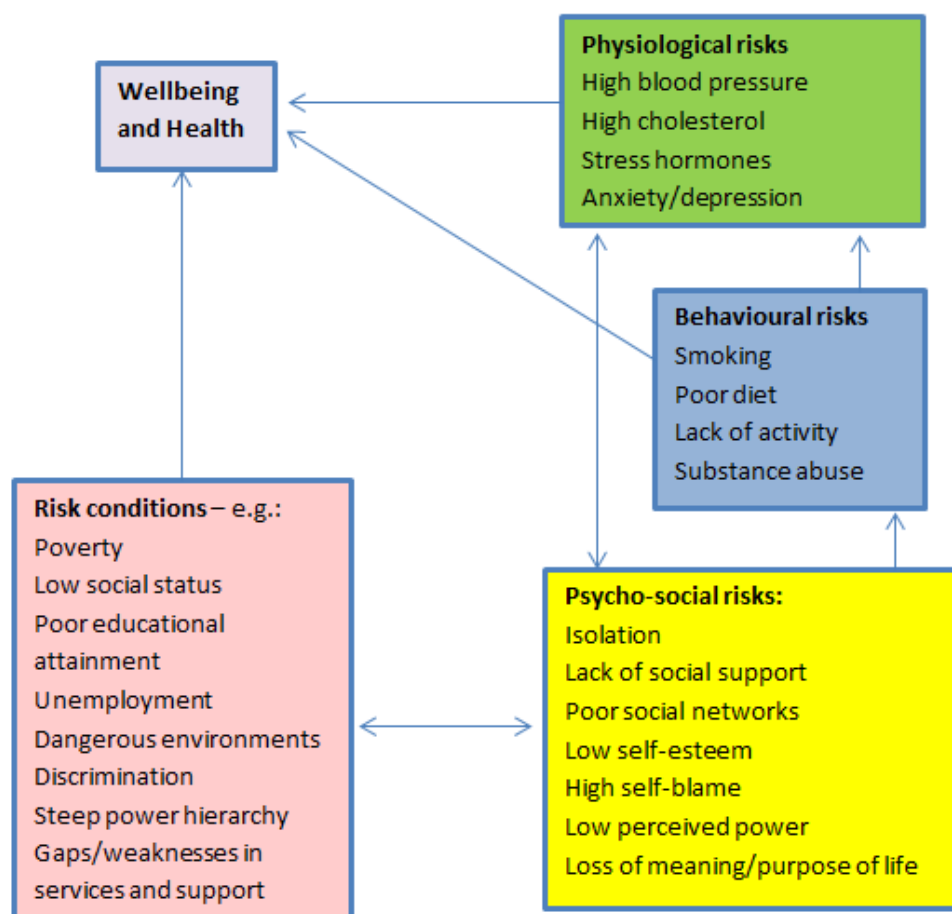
Wellbeing and Health

Physiological risks
High blood pressure
High cholesterol
Stress hormones
Anxiety/depression

Behavioural risks
Smoking
Poor diet
Lack of activity
Substance abuse

Risk conditions – e.g.:
Poverty
Low social status
Poor educational attainment
Unemployment
Dangerous environments
Discrimination
Steep power hierarchy
Gaps/weaknesses in services and support

Psycho-social risks:
Isolation
Lack of social support
Poor social networks
Low self-esteem
High self-blame
Low perceived power
Loss of meaning/purpose of life